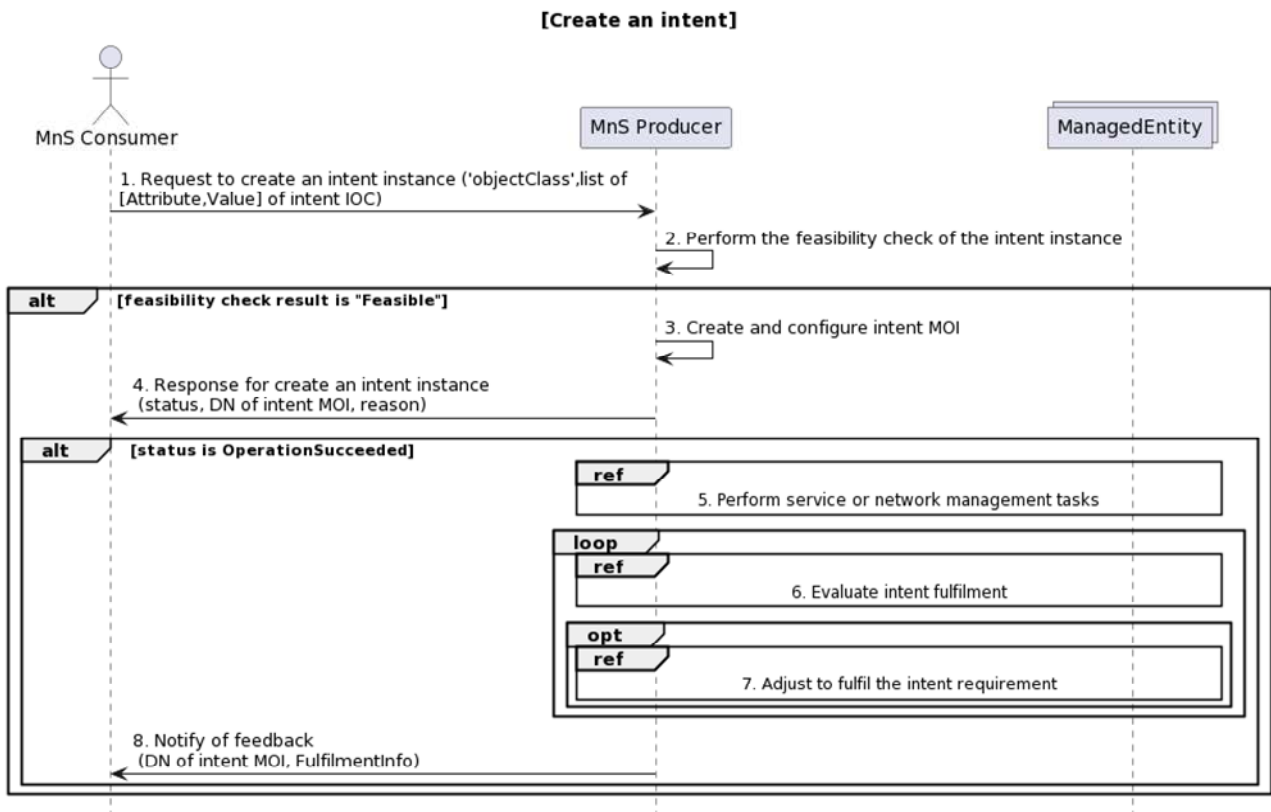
[Create an intent]

MnS Consumer

MnS Producer

ManagedEntity

1. Request to create an intent instance ('objectClass',list of [Attribute,Value] of intent IOC)

2. Perform the feasibility check of the intent instance

alt [feasibility check result is "Feasible"]

3. Create and configure intent MOI

4. Response for create an intent instance (status, DN of intent MOI, reason)

alt [status is OperationSucceeded]

ref

5. Perform service or network management tasks

loop

ref

6. Evaluate intent fulfilment

opt

ref

7. Adjust to fulfil the intent requirement

8. Notify of feedback (DN of intent MOI, FulfilmentInfo)